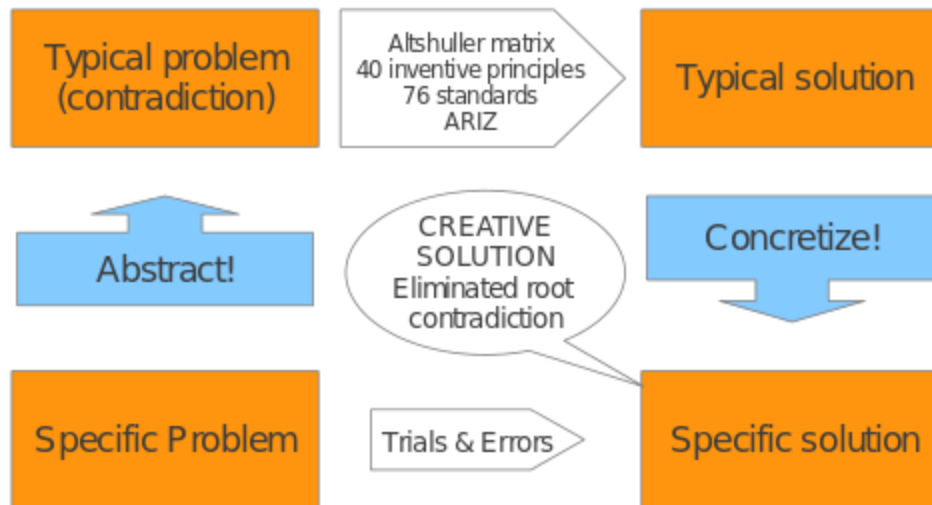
Typical problem (contradiction)

Altshuller matrix
40 inventive principles
76 standards
ARIZ

Typical solution

Abstract!

CREATIVE SOLUTION
Eliminated root contradiction

Concretize!

Specific Problem

Trials & Errors

Specific solution